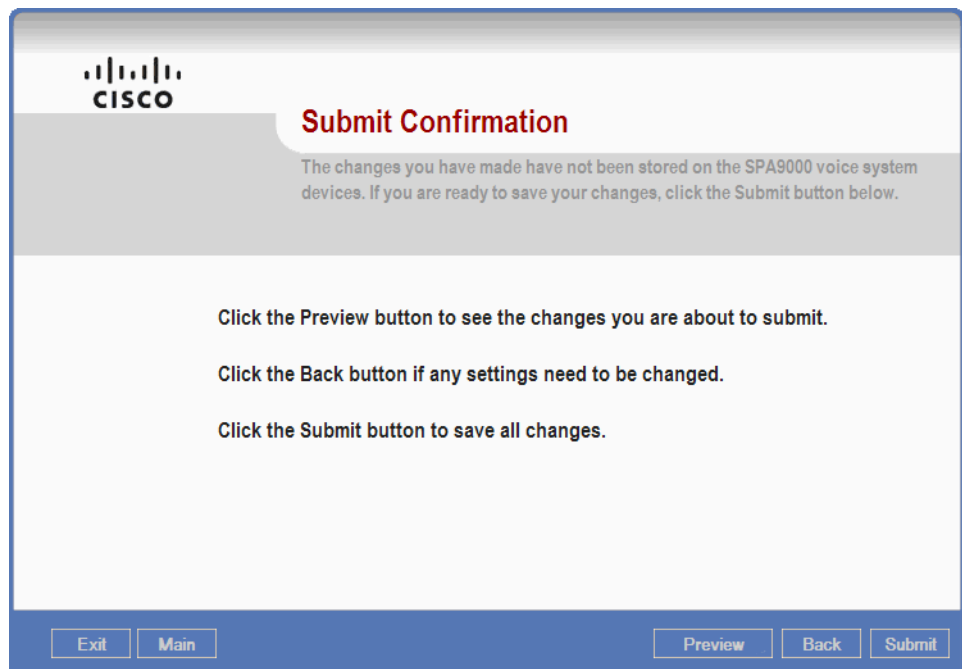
cisco

Submit Confirmation

The changes you have made have not been stored on the SPA9000 voice system devices. If you are ready to save your changes, click the Submit button below.

Click the Preview button to see the changes you are about to submit.

Click the Back button if any settings need to be changed.

Click the Submit button to save all changes.

Exit Main Preview Back Submit